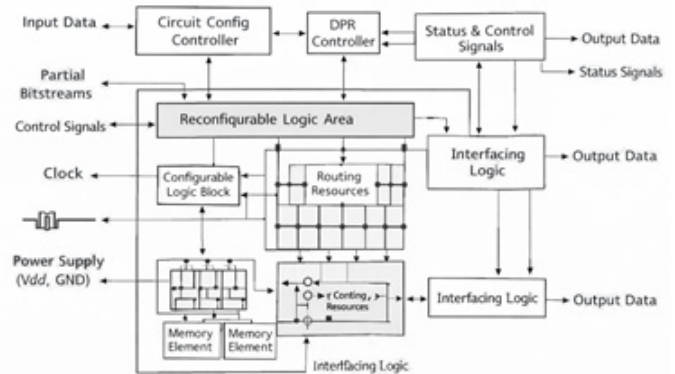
Input Data
Circuit Config Controller
DPR Controller
Status & Control Signals
Output Data
Status Signals
Partial Bitstreams
Control Signals
Reconfigurable Logic Area
Interfacing Logic
Output Data
Clock
Configurable Logic Block
Routing Resources
Power Supply (Vdd, GND)
r Conting, Resources
Interfacing Logic
Output Data
Memory Element
Memory Element
Interflacing Logic